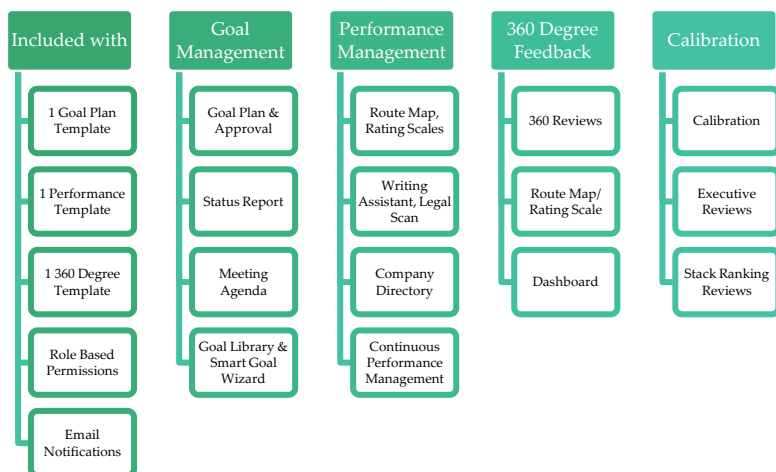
Included with

1 Goal Plan Template

1 Performance Template

1 360 Degree Template

Role Based Permissions

Email Notifications

Goal Management

Goal Plan & Approval

Status Report

Meeting Agenda

Goal Library & Smart Goal Wizard

Performance Management

Route Map, Rating Scales

Writing Assistant, Legal Scan

Company Directory

Continuous Performance Management

360 Degree Feedback

360 Reviews

Route Map/ Rating Scale

Dashboard

Calibration

Calibration

Executive Reviews

Stack Ranking Reviews